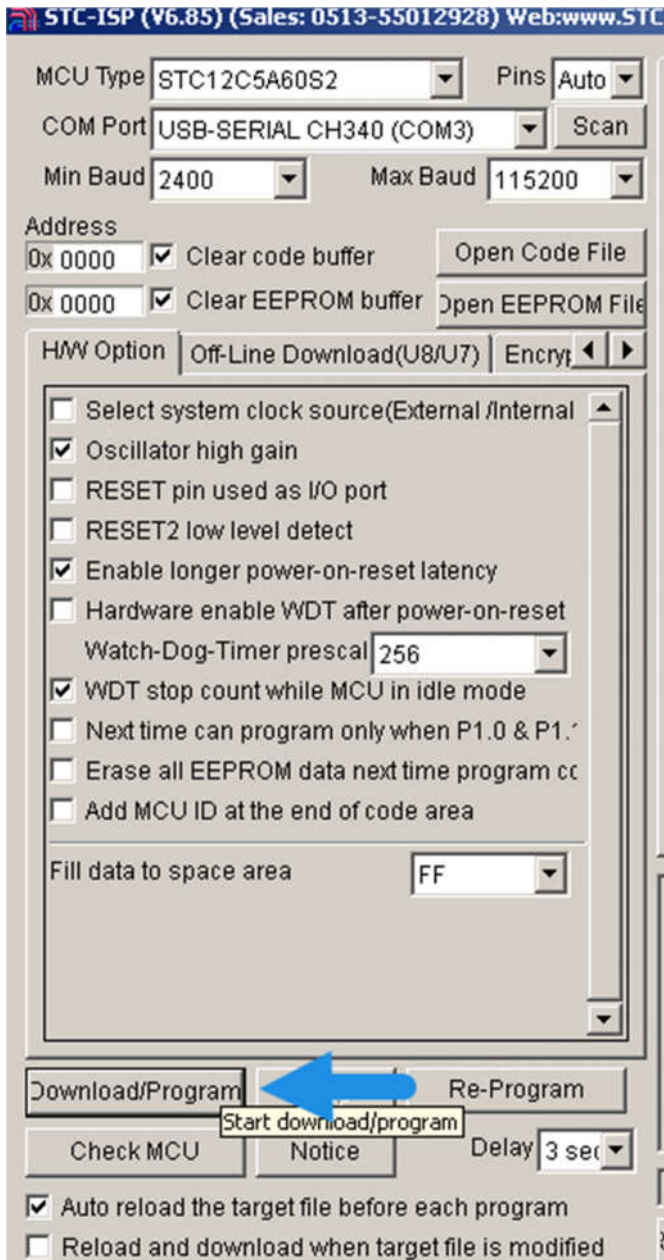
STC-ISP (V6.85) (Sales: 0513-55012928) Web:www.STC

MCU Type STC12C5A60S2 Pins Auto

COM Port USB-SERIAL CH340 (COM3) Scan

Min Baud 2400 Max Baud 115200

Address

0x 0000 ☑ Clear code buffer Open Code File

0x 0000 ☑ Clear EEPROM buffer Open EEPROM File

H/W Option | Off-Line Download(U8/U7) | Encryp

☐ Select system clock source(External /Internal

☑ Oscillator high gain

☐ RESET pin used as I/O port

☐ RESET2 low level detect

☑ Enable longer power-on-reset latency

☐ Hardware enable WDT after power-on-reset

Watch-Dog-Timer prescal 256

☑ WDT stop count while MCU in idle mode

☐ Next time can program only when P1.0 & P1.

☐ Erase all EEPROM data next time program cc

☐ Add MCU ID at the end of code area

Fill data to space area FF

Download/Program Re-Program

Start download/program

Check MCU Notice Delay 3 sec

☑ Auto reload the target file before each program

☐ Reload and download when target file is modified